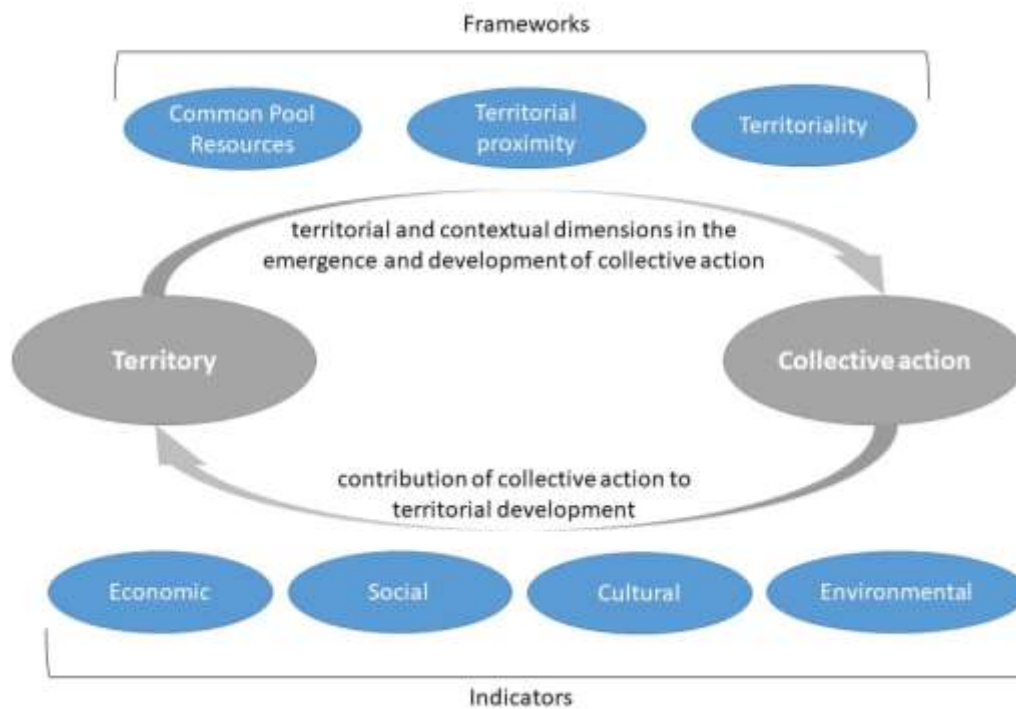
Frameworks

Common Pool Resources

Territorial proximity

Territoriality

territorial and contextual dimensions in the emergence and development of collective action

Territory

Collective action

contribution of collective action to territorial development

Economic

Social

Cultural

Environmental

Indicators